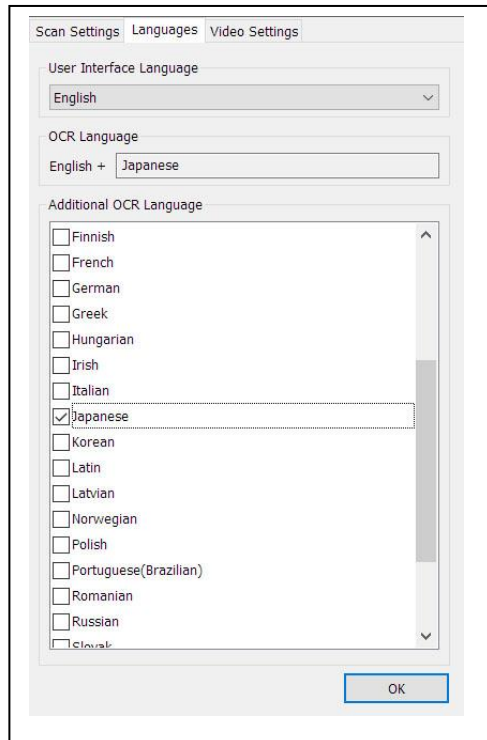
Scan Settings Languages Video Settings

User Interface Language

English

OCR Language

English + Japanese

Additional OCR Language

Finnish
French
German
Greek
Hungarian
Irish
Italian
Japanese
Korean
Latin
Latvian
Norwegian
Polish
Portuguese(Brazilian)
Romanian
Russian
Slovak

OK